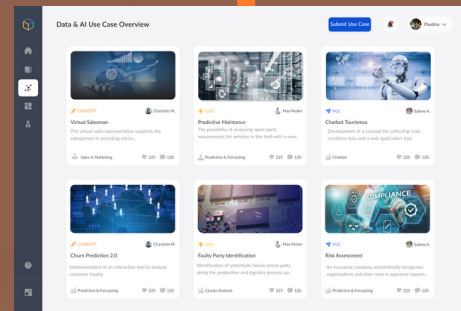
Data & AI Use Case Overview

Submit Use Case

Paulina

CONCEPT Charlotte M.
Virtual Salesman
The virtual sales representative supports the salesperson in providing advice...
Sales & Marketing 225 120

IDEA Max Muller
Predictive Maintance
The possibility of analyzing spare parts requirements for vehicles in the field with a view...
Predictive & Forcasting 225 120

POC Sabine A.
Chatbot Tourismus
Development of a concept for collecting road condition data and a web application bot...
Chatbot 225 120

CONCEPT Charlotte M.
Churn Prediction 2.0
Implementation of an interactive tool to analyze customer loyalty.
Predictive & Forcasting 225 120

IDEA Max Muller
Faulty Party Identification
Identification of potentially failure-prone parts along the production and logistics process up...
Cluster Analysis 225 120

POC Sabine A.
Risk Assessment
An insurance company automatically recognizes organizations and their roles in appraiser reports...
Predictive & Forcasting 225 120